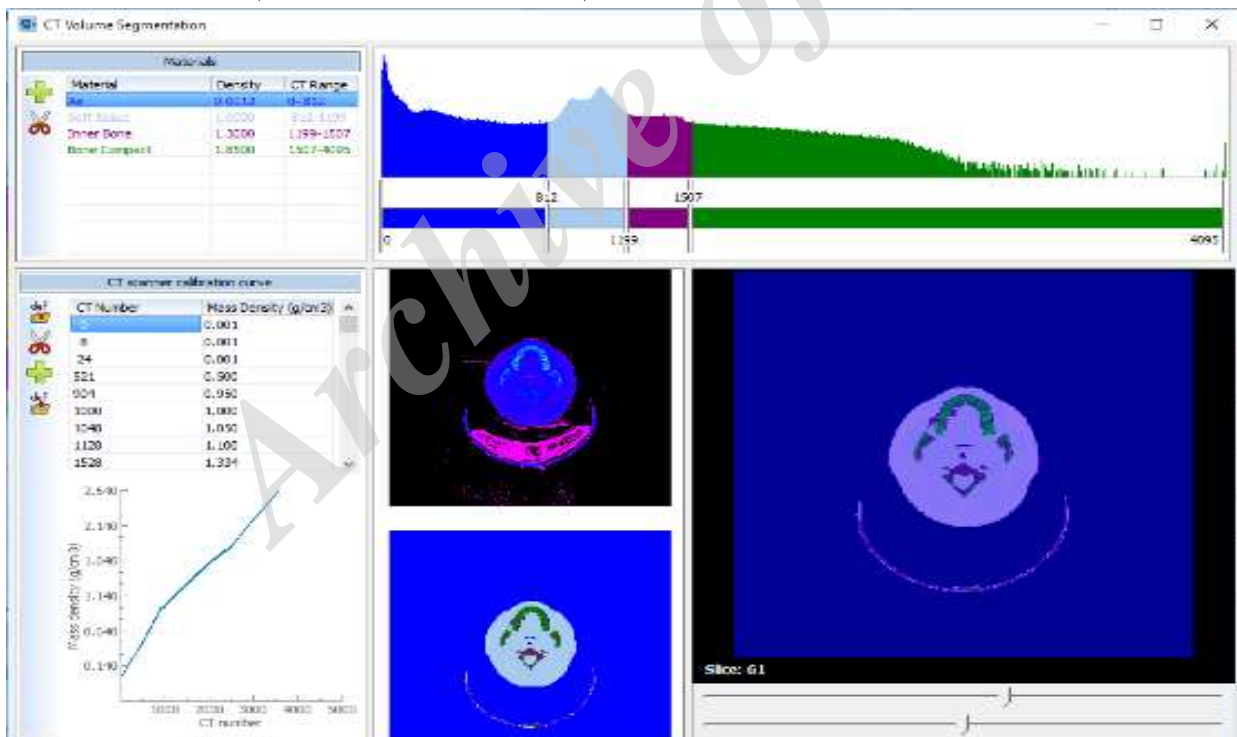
CT Volume Segmentation

Materials

| Material | Density | CT Range |
|---|---|---|
| Air | 0.0012 | 0-812 |
| Soft Tissue | 1.0000 | 812-1199 |
| Inner Bone | 1.3000 | 1199-1507 |
| Bone Compact | 1.8500 | 1507-4095 |

812
1507
0
1199
4095

CT scanner calibration curve

def

def

| CT Number | Mass Density (g/cm3) |
|---|---|
| -5 | 0.001 |
| 8 | 0.001 |
| 24 | 0.001 |
| 521 | 0.900 |
| 924 | 0.950 |
| 1000 | 1.000 |
| 1046 | 1.050 |
| 1120 | 1.100 |
| 1528 | 1.334 |

2.640
2.140
1.640
1.140
0.640
0.140
Mass density (g/cm3)
1000
2000
3000
4000
5000
CT number

Slice: 61

Archive of